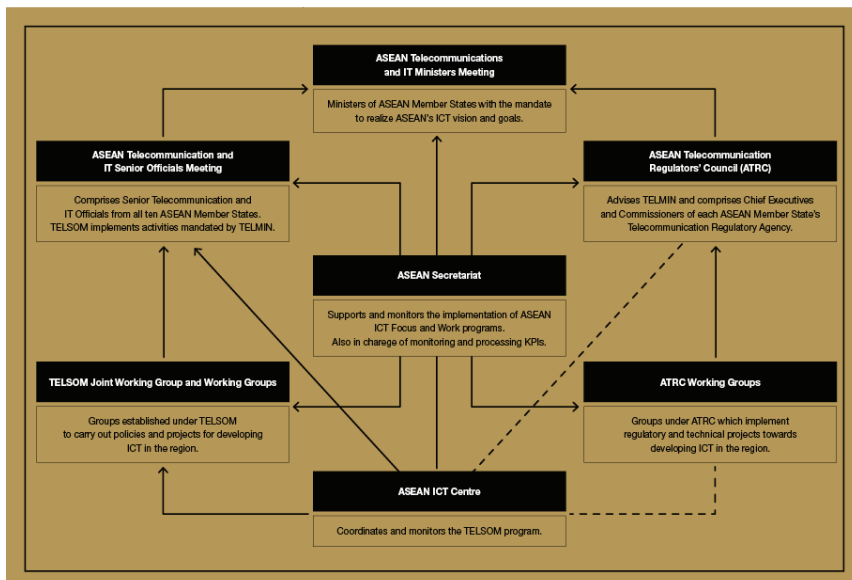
ASEAN Telecommunications and IT Ministers Meeting

Ministers of ASEAN Member States with the mandate to realize ASEAN's ICT vision and goals.

ASEAN Telecommunication and IT Senior Officials Meeting

Comprises Senior Telecommunication and IT Officials from all ten ASEAN Member States. TELSOM implements activities mandated by TELMIN.

ASEAN Telecommunication Regulators' Council (ATRC)

Advises TELMIN and comprises Chief Executives and Commissioners of each ASEAN Member State's Telecommunication Regulatory Agency.

ASEAN Secretariat

Supports and monitors the implementation of ASEAN ICT Focus and Work programs. Also in charge of monitoring and processing KPIs.

TELSOM Joint Working Group and Working Groups

Groups established under TELSOM to carry out policies and projects for developing ICT in the region.

ATRC Working Groups

Groups under ATRC which implement regulatory and technical projects towards developing ICT in the region.

ASEAN ICT Centre

Coordinates and monitors the TELSOM program.